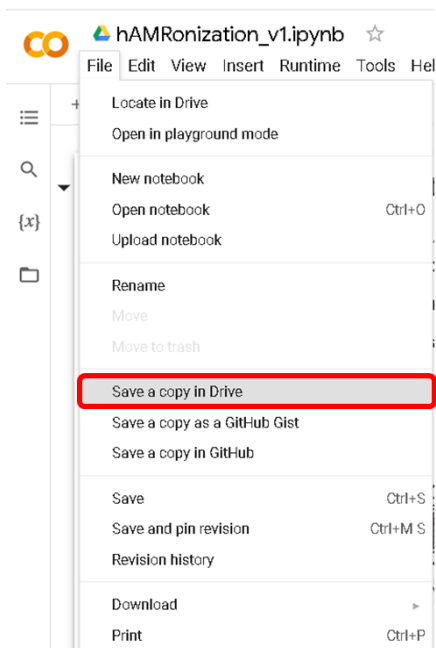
CO hAMRonization_v1.ipynb ☆
File Edit View Insert Runtime Tools Hel

{x}

Locate in Drive
Open in playground mode

New notebook
Open notebook Ctrl+O
Upload notebook

Rename
Move
Move to trash

Save a copy in Drive
Save a copy as a GitHub Gist
Save a copy in GitHub

Save Ctrl+S
Save and pin revision Ctrl+M S
Revision history

Download
Print Ctrl+P